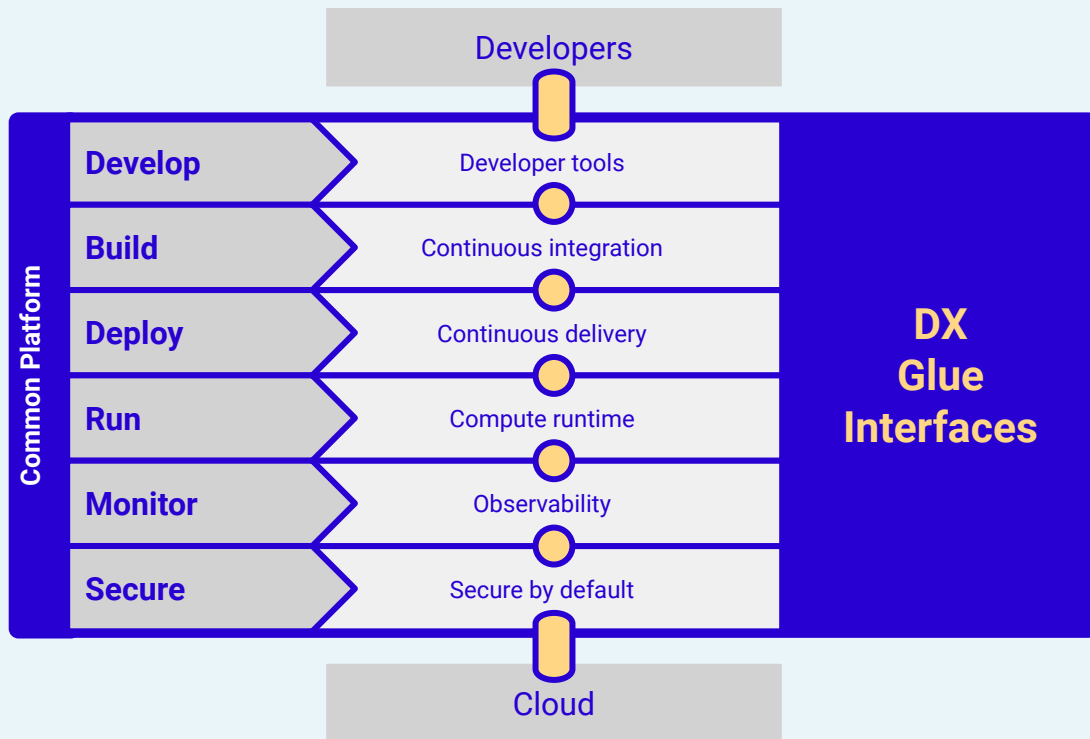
Developers

Common Platform

Develop
Developer tools

Build
Continuous integration

Deploy
Continuous delivery

Run
Compute runtime

Monitor
Observability

Secure
Secure by default

DX
Glue
Interfaces

Cloud